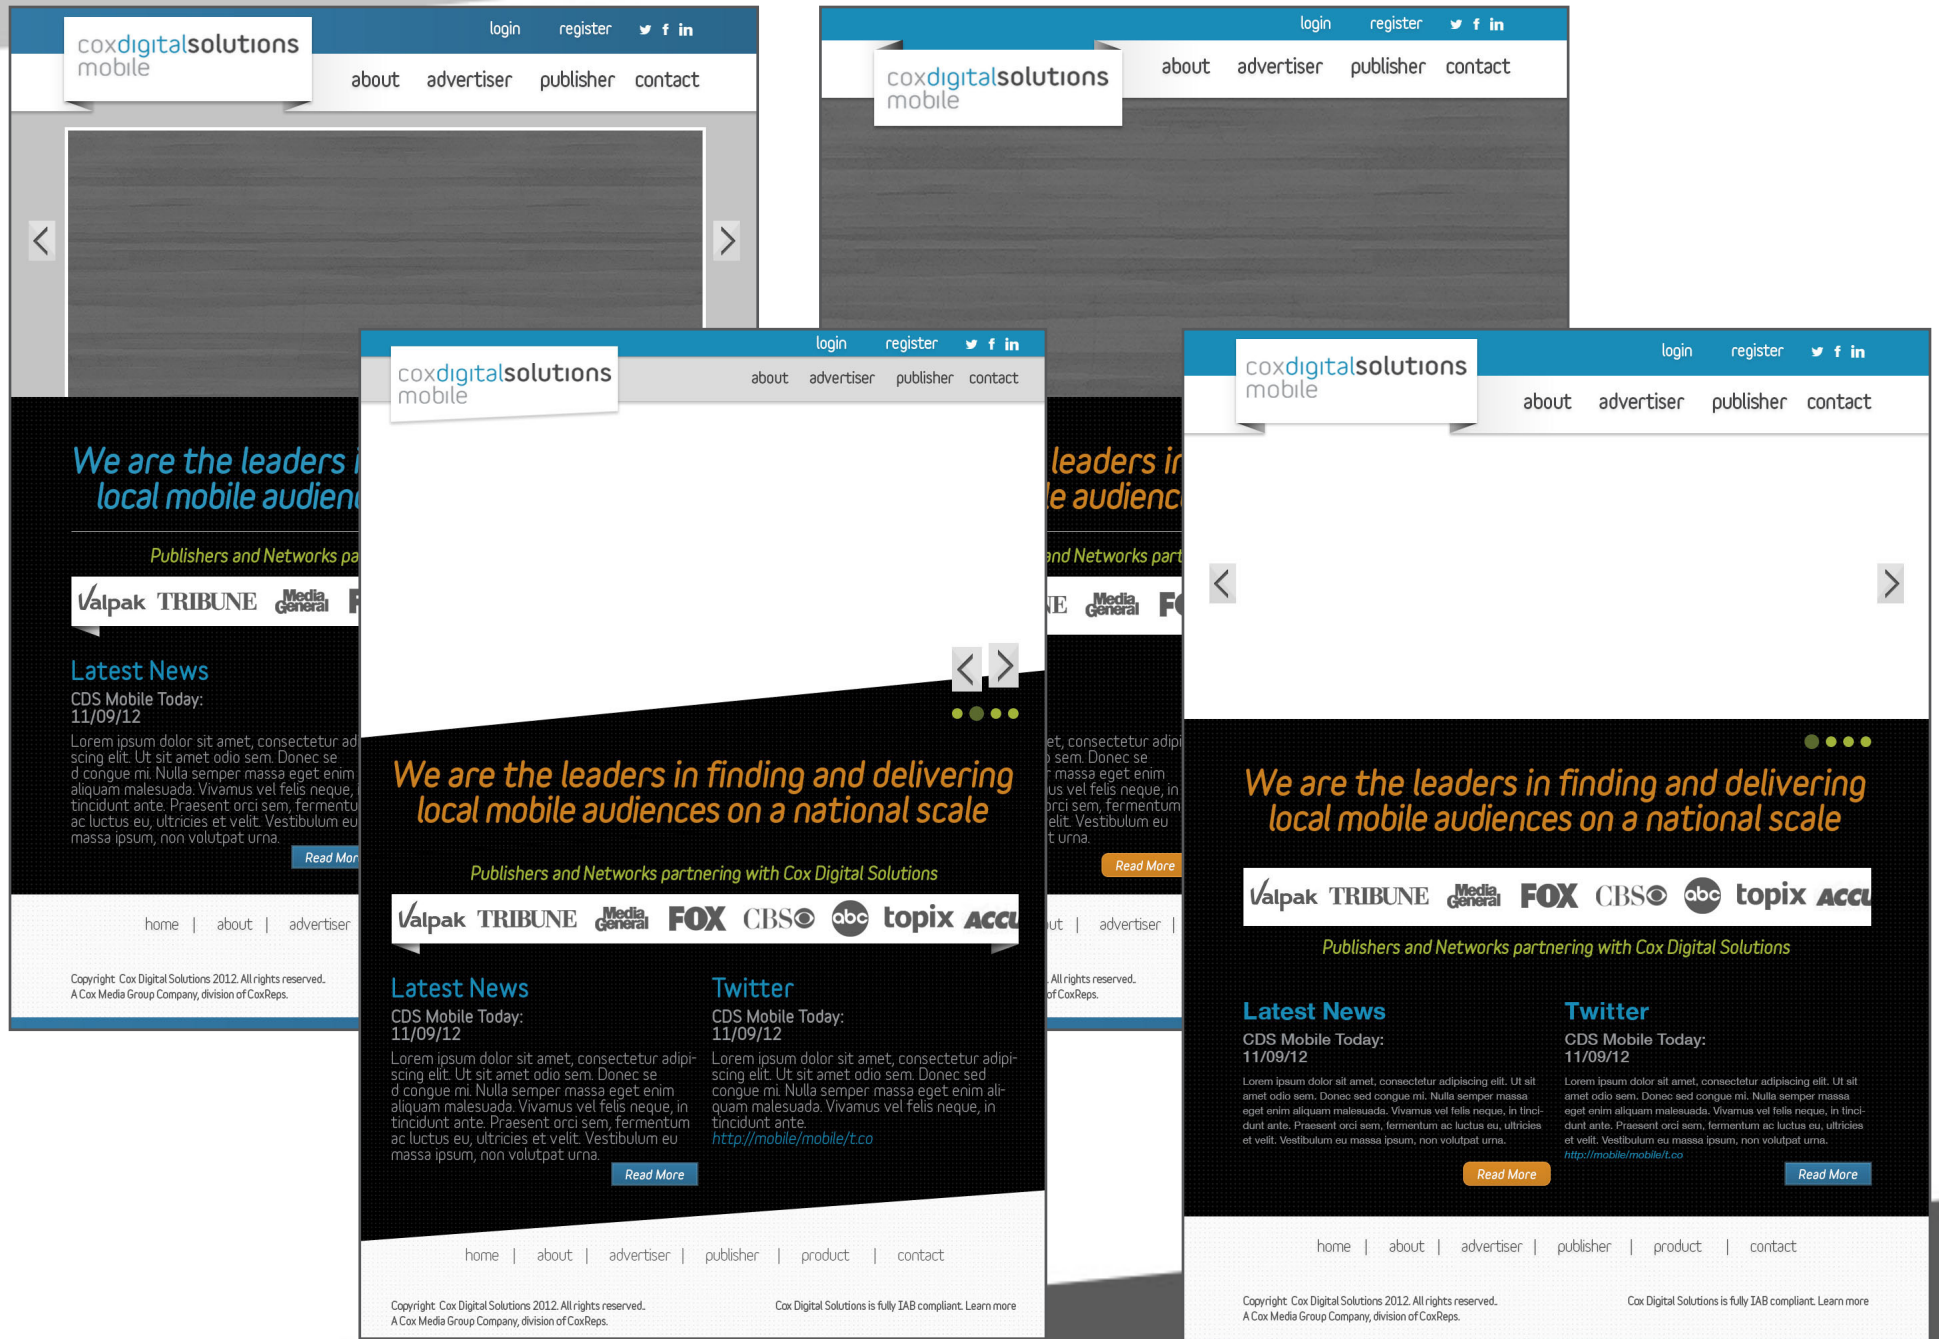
coxdigitalsolutions mobile

login register

about advertiser publisher contact

We are the leaders i local mobile audien

Publishers and Networks pa

Valpak TRIBUNE Media General F

Latest News

CDS Mobile Today: 11/09/12

Lorem ipsum dolor sit amet, consectetur ad scing elit. Ut sit amet odio sem. Donec se d congue mi. Nulla semper massa eget enim aliquam malesuada. Vivamus vel felis neque, tincidunt ante. Praesent orci sem, fermentu ac luctus eu, ultricies et velit. Vestibulum eu massa ipsum, non volutpat urna.

Read Mor

home | about | advertiser

Copyright Cox Digital Solutions 2012. All rights reserved. A Cox Media Group Company, division of CoxReps.

login register

coxdigitalsolutions mobile

about advertiser publisher contact

leaders in le audienc

nd Networks part

E Media General F

et, consectetur adipi sem. Donec se massa eget enim us vel felis neque, in rci sem, fermentum elit. Vestibulum eu t urna.

Read More

ut | advertiser |

All rights reserved. of CoxReps.

login register

coxdigitalsolutions mobile

about advertiser publisher contact

We are the leaders in finding and delivering local mobile audiences on a national scale

Publishers and Networks partnering with Cox Digital Solutions

Valpak TRIBUNE Media General FOX CBS abc topix ACCU

Latest News

CDS Mobile Today: 11/09/12

Lorem ipsum dolor sit amet, consectetur adipiscing elit. Ut sit amet odio sem. Donec se d congue mi. Nulla semper massa eget enim aliquam malesuada. Vivamus vel felis neque, in tincidunt ante. Praesent orci sem, fermentum ac luctus eu, ultricies et velit. Vestibulum eu massa ipsum, non volutpat urna.

Read More

Twitter

CDS Mobile Today: 11/09/12

Lorem ipsum dolor sit amet, consectetur adipiscing elit. Ut sit amet odio sem. Donec sed congue mi. Nulla semper massa eget enim aliquam malesuada. Vivamus vel felis neque, in tincidunt ante.
http://mobile/mobile/t.co

home | about | advertiser | publisher | product | contact

Copyright Cox Digital Solutions 2012. All rights reserved. A Cox Media Group Company, division of CoxReps.

Cox Digital Solutions is fully IAB compliant. Learn more

coxdigitalsolutions mobile

login register

about advertiser publisher contact

We are the leaders in finding and delivering local mobile audiences on a national scale

Valpak TRIBUNE Media General FOX CBS abc topix ACCU

Publishers and Networks partnering with Cox Digital Solutions

Latest News

CDS Mobile Today: 11/09/12

Lorem ipsum dolor sit amet, consectetur adipiscing elit. Ut sit amet odio sem. Donec sed congue mi. Nulla semper massa eget enim aliquam malesuada. Vivamus vel felis neque, in tincidunt ante. Praesent orci sem, fermentum ac luctus eu, ultricies et velit. Vestibulum eu massa ipsum, non volutpat urna.

Read More

Twitter

CDS Mobile Today: 11/09/12

Lorem ipsum dolor sit amet, consectetur adipiscing elit. Ut sit amet odio sem. Donec sed congue mi. Nulla semper massa eget enim aliquam malesuada. Vivamus vel felis neque, in tincidunt ante. Praesent orci sem, fermentum ac luctus eu, ultricies et velit. Vestibulum eu massa ipsum, non volutpat urna.
http://mobile/mobile/t.co

Read More

home | about | advertiser | publisher | product | contact

Copyright Cox Digital Solutions 2012. All rights reserved. A Cox Media Group Company, division of CoxReps.

Cox Digital Solutions is fully IAB compliant. Learn more